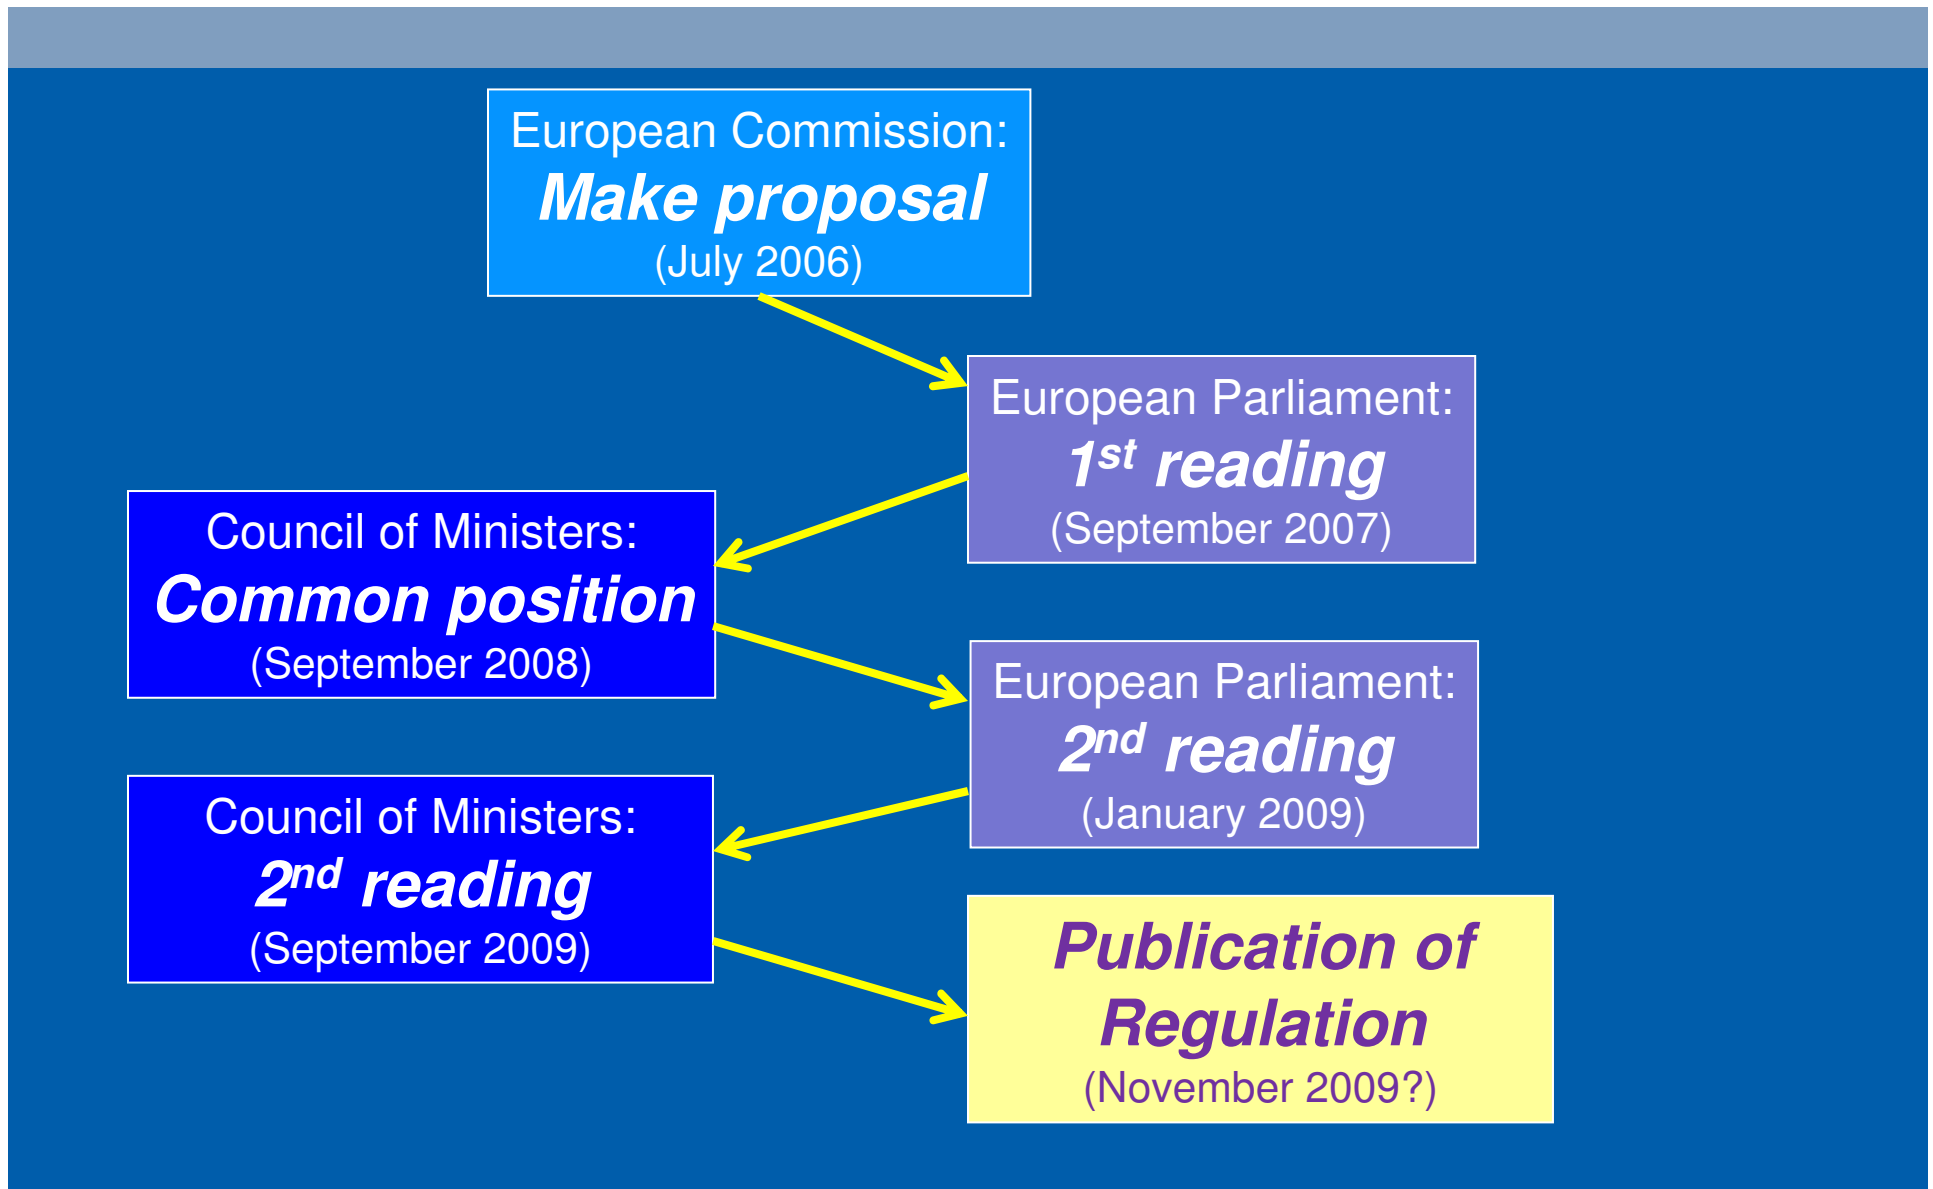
European Commission:
Make proposal
(July 2006)

European Parliament:
1st reading
(September 2007)

Council of Ministers:
Common position
(September 2008)

European Parliament:
2nd reading
(January 2009)

Council of Ministers:
2nd reading
(September 2009)

Publication of Regulation
(November 2009?)